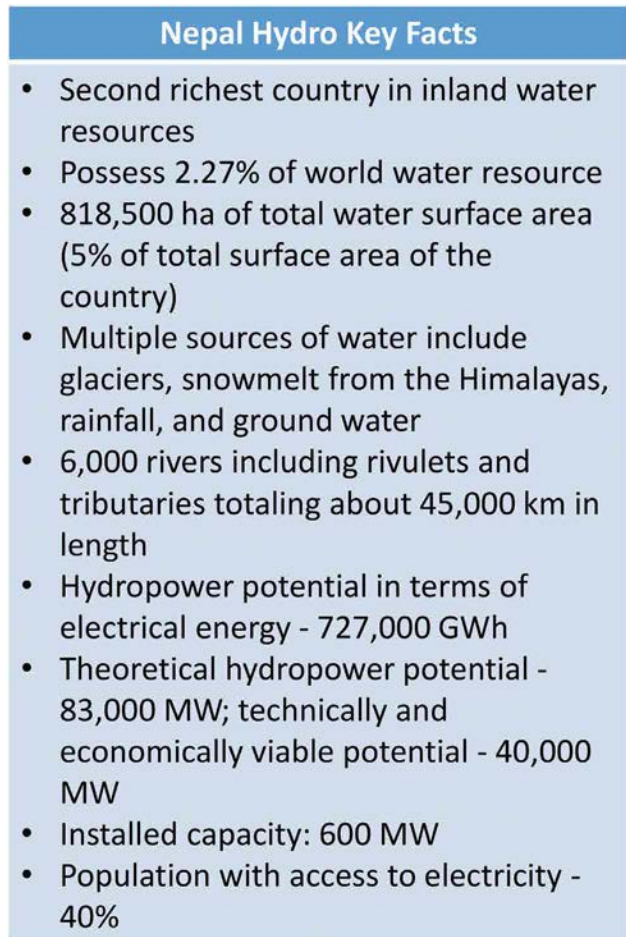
Nepal Hydro Key Facts

- Second richest country in inland water resources
- Possess 2.27% of world water resource
- 818,500 ha of total water surface area (5% of total surface area of the country)
- Multiple sources of water include glaciers, snowmelt from the Himalayas, rainfall, and ground water
- 6,000 rivers including rivulets and tributaries totaling about 45,000 km in length
- Hydropower potential in terms of electrical energy - 727,000 GWh
- Theoretical hydropower potential - 83,000 MW; technically and economically viable potential - 40,000 MW
- Installed capacity: 600 MW
- Population with access to electricity - 40%